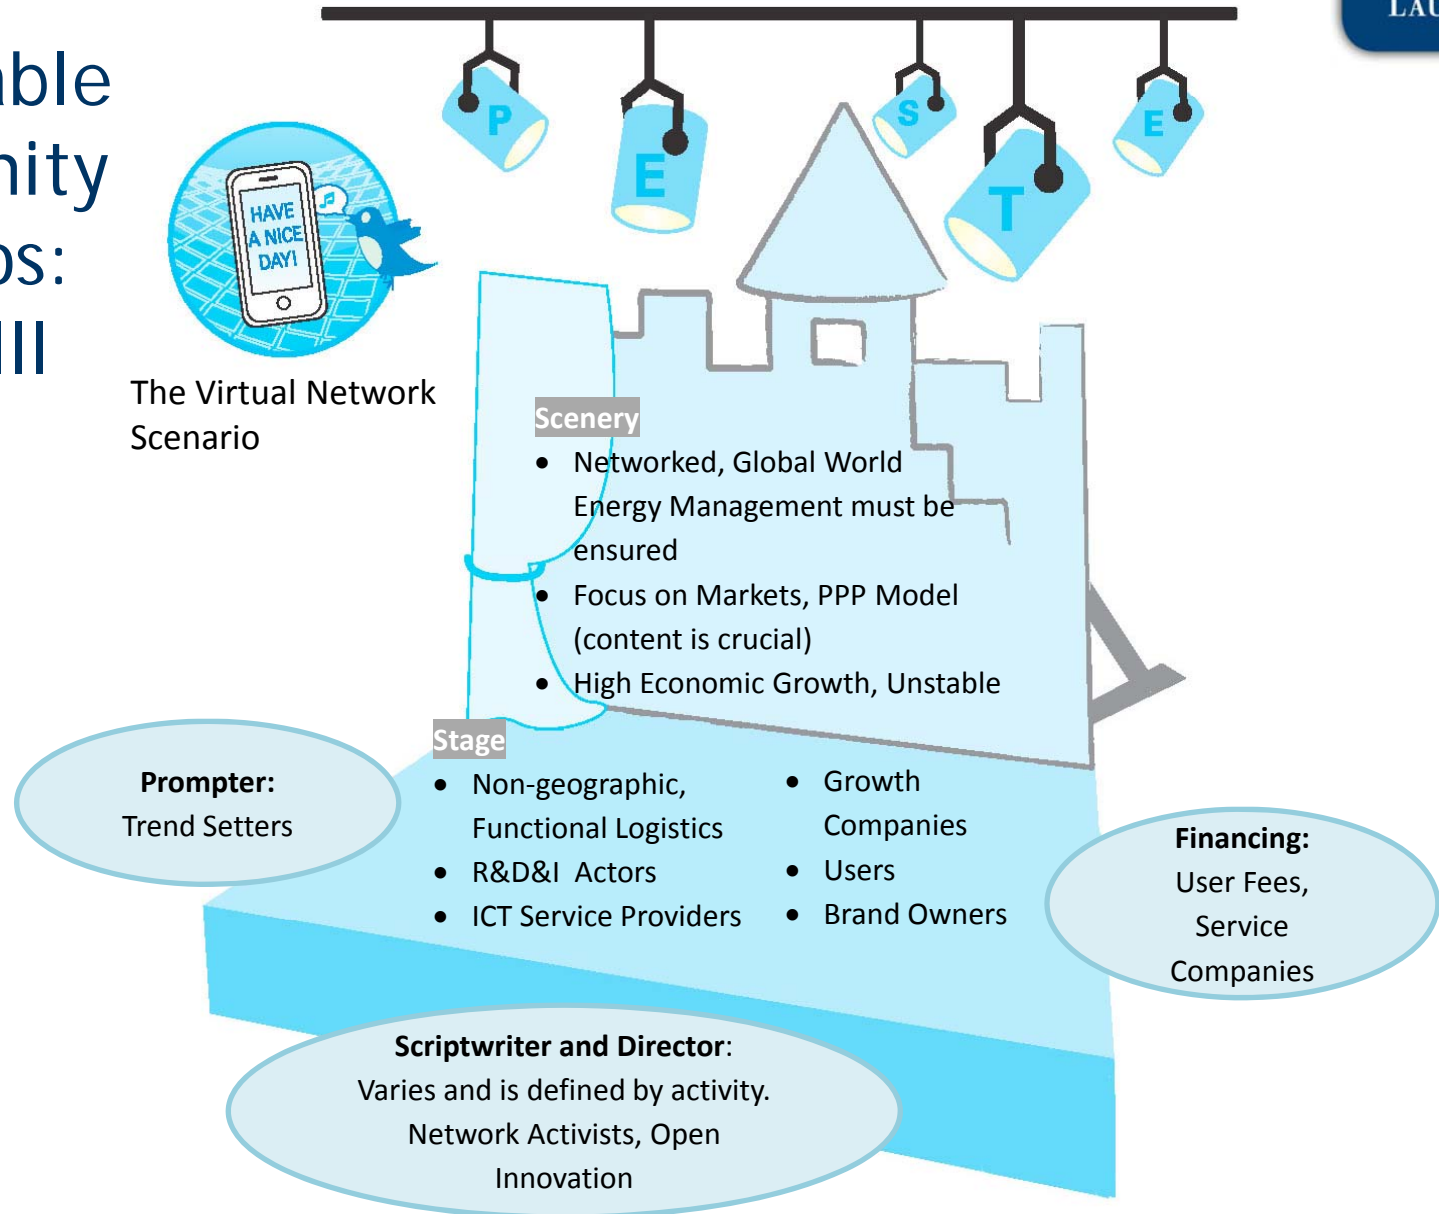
ble
nity
os:
II

LAU

P E S T E

HAVE A NICE DAY!

The Virtual Network Scenario

Scenery
- Networked, Global World Energy Management must be ensured
- Focus on Markets, PPP Model (content is crucial)
- High Economic Growth, Unstable

Stage
- Non-geographic, Functional Logistics
- R&D&I Actors
- ICT Service Providers
- Growth Companies
- Users
- Brand Owners

**Prompter:**
Trend Setters

**Financing:**
User Fees, Service Companies

**Scriptwriter and Director**:
Varies and is defined by activity. Network Activists, Open Innovation